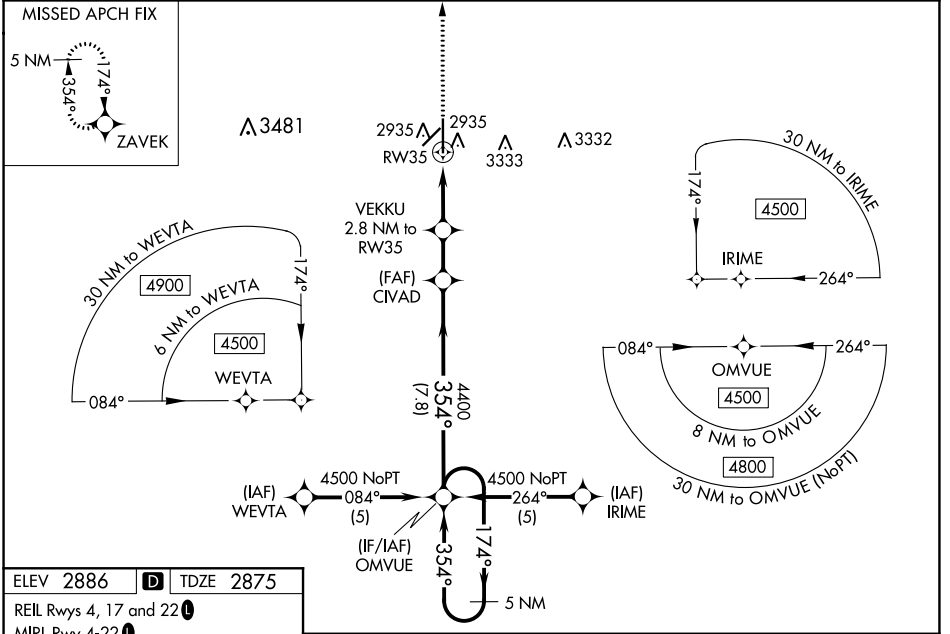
MISSED APCH FIX

5 NM

174°

354°

ZAVEK

3481

2935

2935

RW35

3333

3332

30 NM to IRIME

174°

4500

IRIME

264°

VEKKU
2.8 NM to
RW35

(FAF)
CIVAD

30 NM to WEVTA

174°

4900

6 NM to WEVTA

4500

WEVTA

084°

4400
354°
(7.8)

084°

264°

OMVUE

4500

8 NM to OMVUE

4800

30 NM to OMVUE (NoPT)

(IAF)
WEVTA

4500 NoPT
084°
(5)

4500 NoPT
264°
(5)

(IAF)
IRIME

(IF/IAF)
OMVUE

354°

174°

5 NM

| ELEV 2886 | D | TDZE 2875 |
|---|---|---|

REIL Rwys 4, 17 and 22 L

MIRL Rwy 4-22 L